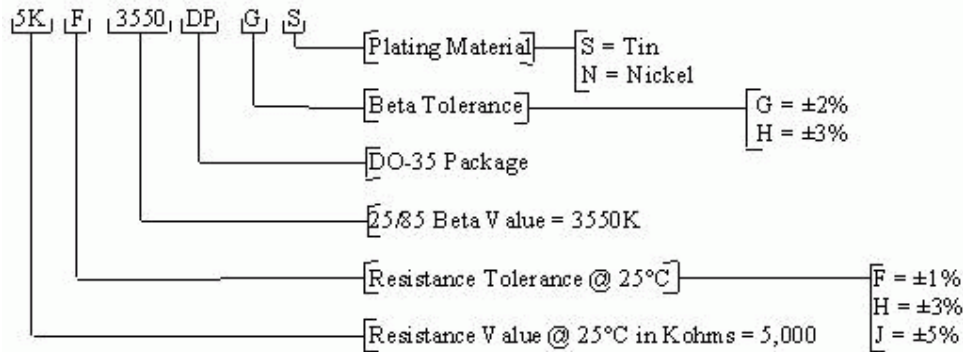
5K F 3550 DP G S

Plating Material
S = Tin
N = Nickel

Beta Tolerance
G = ±2%
H = ±3%

DO-35 Package

25/85 Beta Value = 3550K

Resistance Tolerance @ 25°C
F = ±1%
H = ±3%
J = ±5%

Resistance Value @ 25°C in Kohms = 5,000